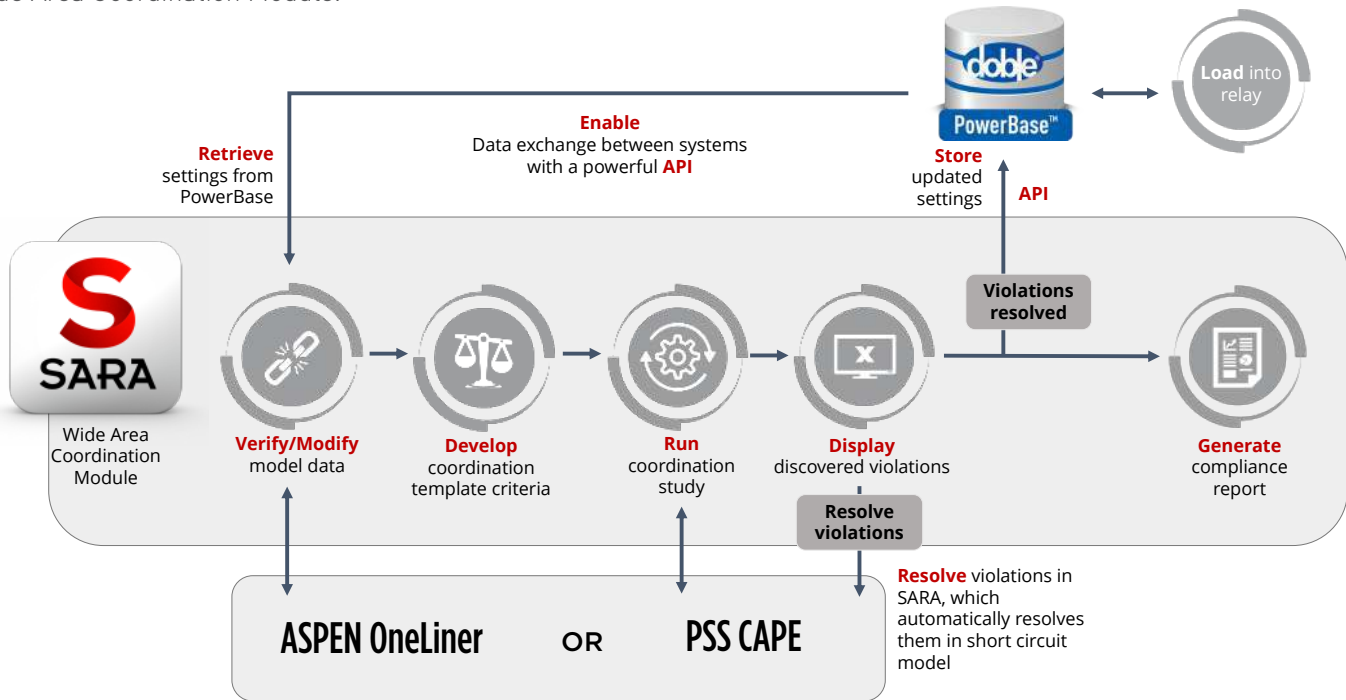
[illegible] Area Coordination Module:

doble
PowerBase™

Load into relay

Enable
Data exchange between systems with a powerful API

Retrieve settings from PowerBase

Store updated settings

API

S
SARA

Wide Area Coordination Module

Violations resolved

Verify/Modify model data

Develop coordination template criteria

Run coordination study

Display discovered violations

Generate compliance report

Resolve violations

Resolve violations in SARA, which automatically resolves them in short circuit model

ASPEN OneLiner OR PSS CAPE